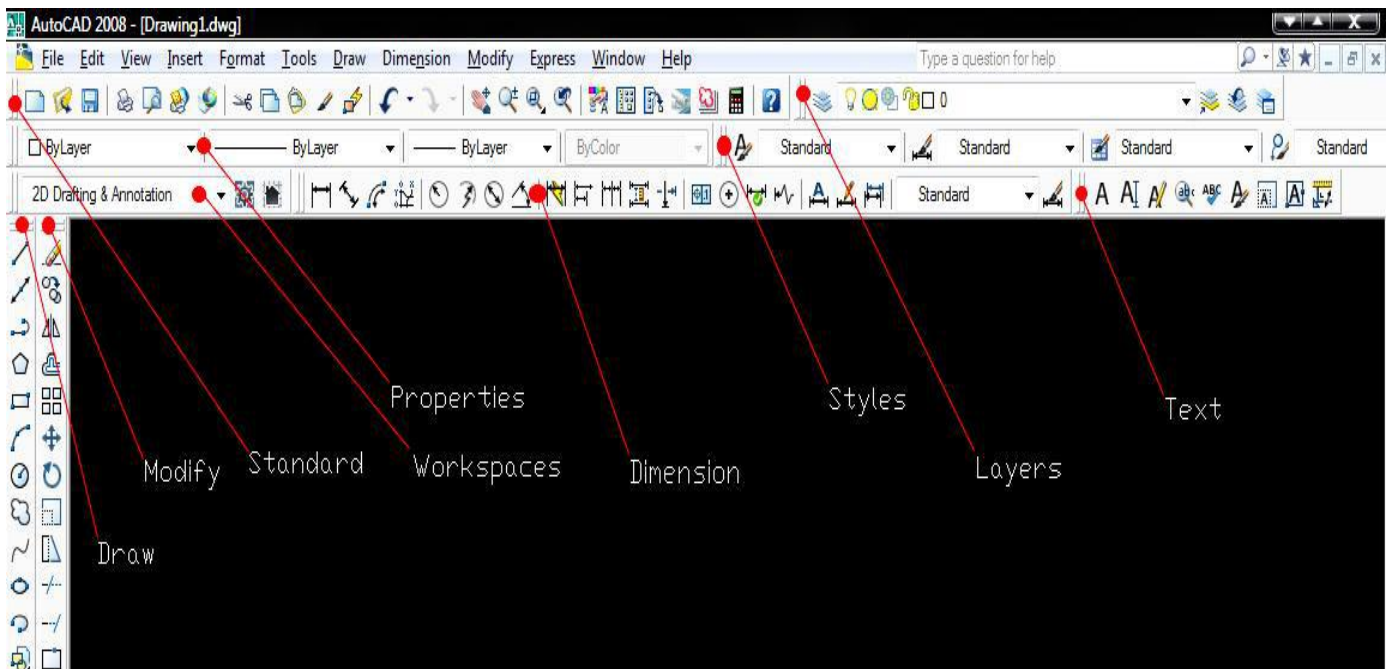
AutoCAD 2008 - [Drawing1.dwg]

File Edit View Insert Format Tools Draw Dimension Modify Express Window Help

Type a question for help

0

ByLayer ByLayer ByLayer ByColor Standard Standard Standard Standard

2D Drafting & Annotation

Standard

Properties

Styles

Text

Modify

Standard

Workspaces

Dimension

Layers

Draw